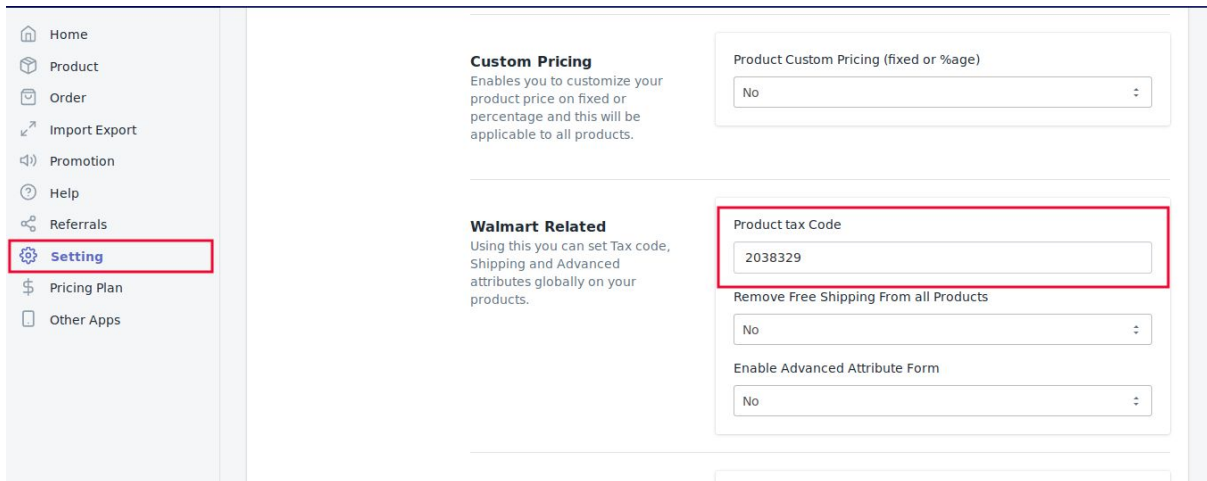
Home
Product
Order
Import Export
Promotion
Help
Referrals
Setting
Pricing Plan
Other Apps

Custom Pricing
Enables you to customize your product price on fixed or percentage and this will be applicable to all products.

Product Custom Pricing (fixed or %age)
No

Walmart Related
Using this you can set Tax code, Shipping and Advanced attributes globally on your products.

Product tax Code
2038329
Remove Free Shipping From all Products
No
Enable Advanced Attribute Form
No